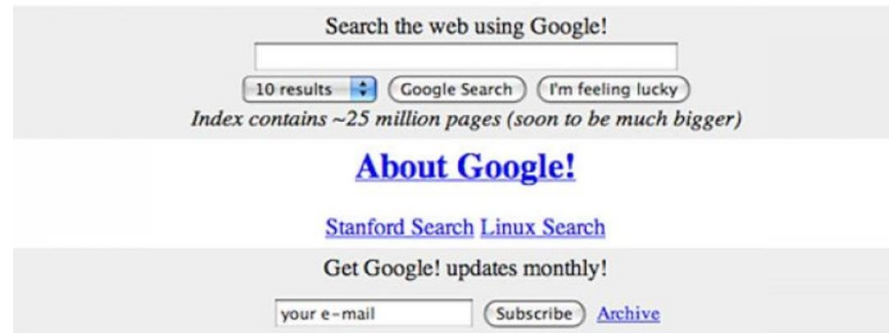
Search the web using Google!

10 results Google Search I'm feeling lucky

*Index contains ~25 million pages (soon to be much bigger)*

About Google!

Stanford Search Linux Search

Get Google! updates monthly!

your e-mail Subscribe Archive